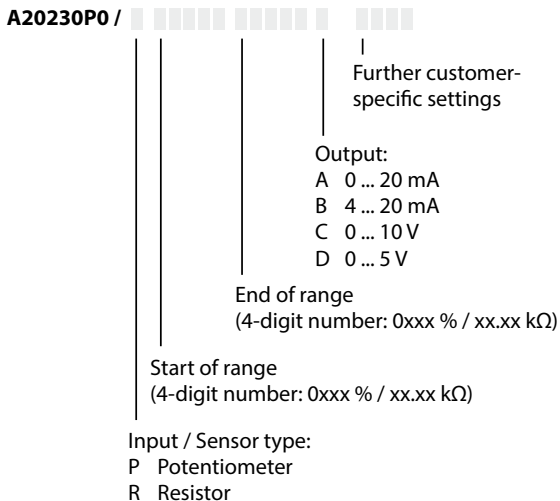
A20230P0 /

Further customer-specific settings

Output:
A 0 ... 20 mA
B 4 ... 20 mA
C 0 ... 10 V
D 0 ... 5 V

End of range
(4-digit number: 0xxx % / xx.xx kΩ)

Start of range
(4-digit number: 0xxx % / xx.xx kΩ)

Input / Sensor type:
P Potentiometer
R Resistor